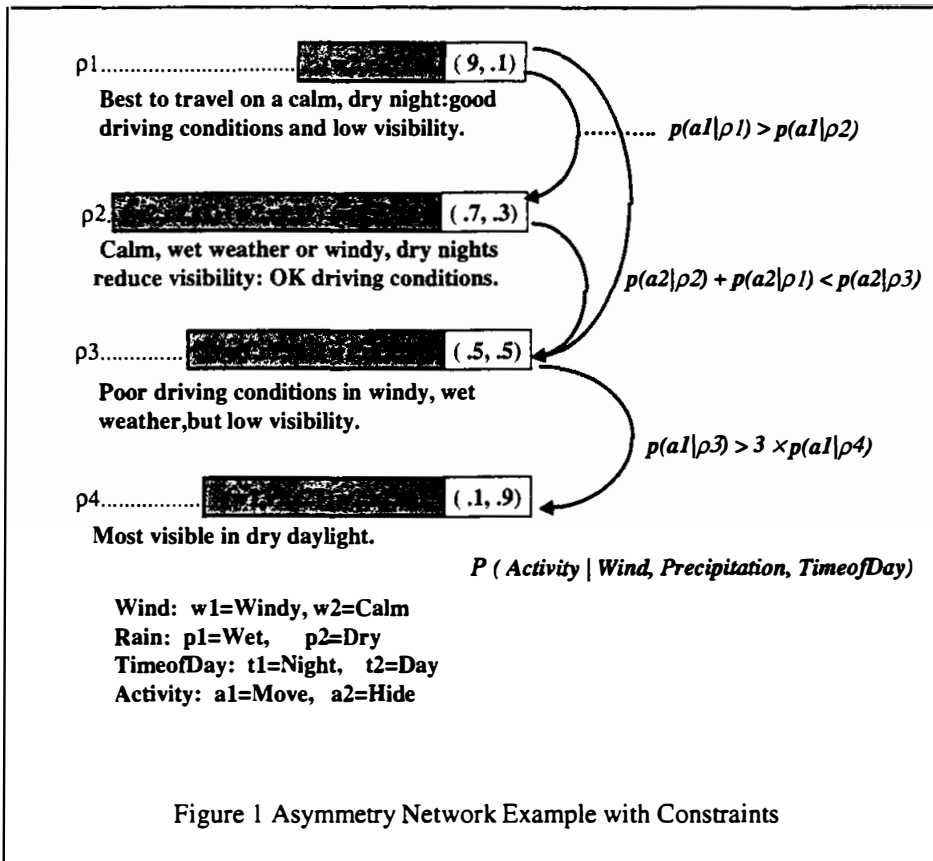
ρ1.............................. ( 9, .1)

Best to travel on a calm, dry night:good driving conditions and low visibility.

........ $p(a1|\rho 1) > p(a1|\rho 2)$

ρ2. ( .7, .3)

Calm, wet weather or windy, dry nights reduce visibility: OK driving conditions.

$p(a2|\rho 2) + p(a2|\rho 1) < p(a2|\rho 3)$

ρ3............. ( .5, .5)

Poor driving conditions in windy, wet weather,but low visibility.

$p(a1|\rho 3) > 3 \times p(a1|\rho 4)$

ρ4................ ( .1, .9)

Most visible in dry daylight.

P ( Activity | Wind, Precipitation, TimeofDay)

Wind: w1=Windy, w2=Calm
Rain: p1=Wet, p2=Dry
TimeofDay: t1=Night, t2=Day
Activity: a1=Move, a2=Hide

Figure 1 Asymmetry Network Example with Constraints